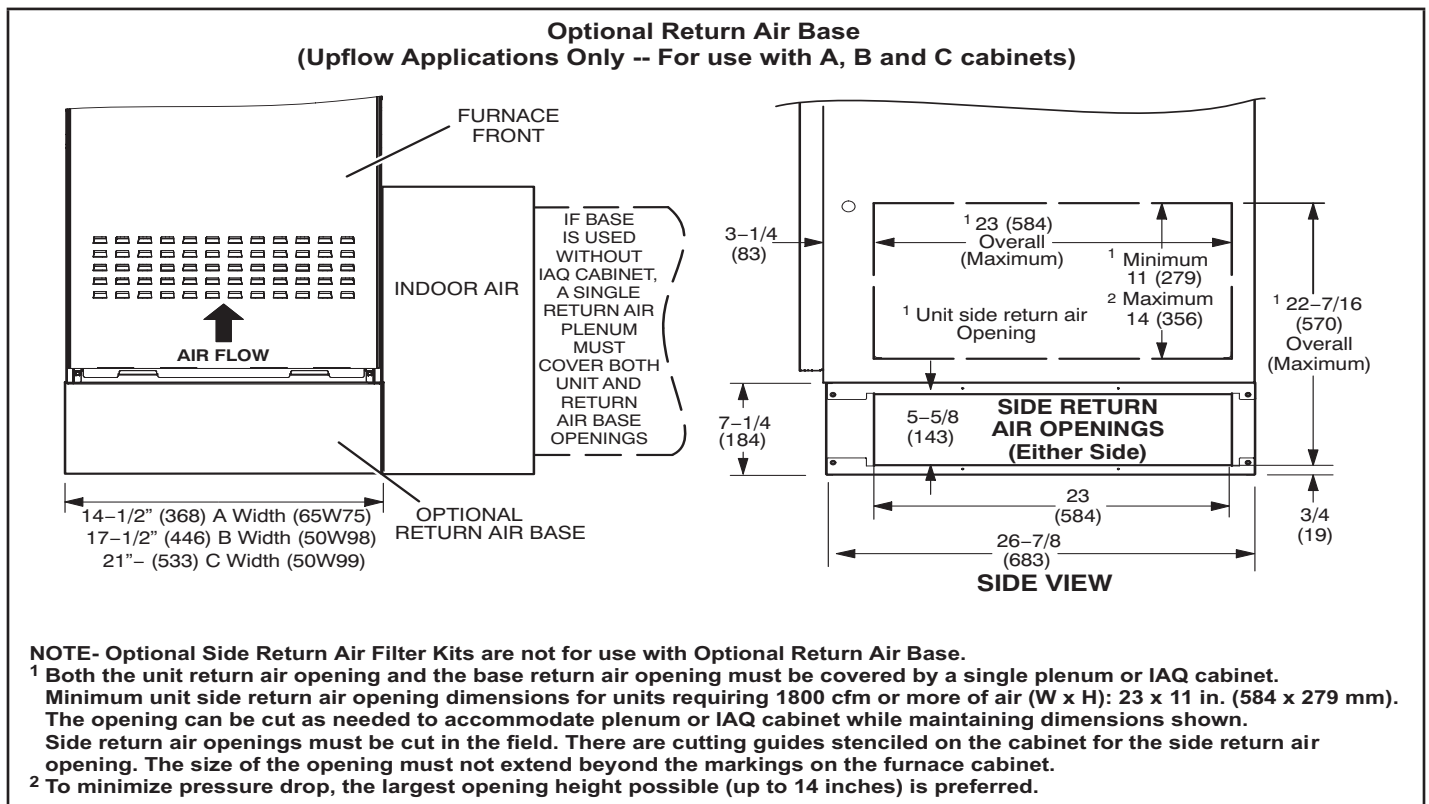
Optional Return Air Base
(Upflow Applications Only -- For use with A, B and C cabinets)

FURNACE FRONT

AIR FLOW

INDOOR AIR

IF BASE IS USED WITHOUT IAQ CABINET, A SINGLE RETURN AIR PLENUM MUST COVER BOTH UNIT AND RETURN AIR BASE OPENINGS

OPTIONAL RETURN AIR BASE

14−1/2" (368) A Width (65W75)
17−1/2" (446) B Width (50W98)
21"− (533) C Width (50W99)

3−1/4 (83)

$^1$ 23 (584) Overall (Maximum)

$^1$ Minimum 11 (279)
$^2$ Maximum 14 (356)

$^1$ Unit side return air Opening

$^1$ 22−7/16 (570) Overall (Maximum)

7−1/4 (184)

5−5/8 (143)

SIDE RETURN AIR OPENINGS (Either Side)

23 (584)

3/4 (19)

26−7/8 (683)

SIDE VIEW

NOTE- Optional Side Return Air Filter Kits are not for use with Optional Return Air Base.
$^1$ Both the unit return air opening and the base return air opening must be covered by a single plenum or IAQ cabinet. Minimum unit side return air opening dimensions for units requiring 1800 cfm or more of air (W x H): 23 x 11 in. (584 x 279 mm). The opening can be cut as needed to accommodate plenum or IAQ cabinet while maintaining dimensions shown. Side return air openings must be cut in the field. There are cutting guides stenciled on the cabinet for the side return air opening. The size of the opening must not extend beyond the markings on the furnace cabinet.
$^2$ To minimize pressure drop, the largest opening height possible (up to 14 inches) is preferred.